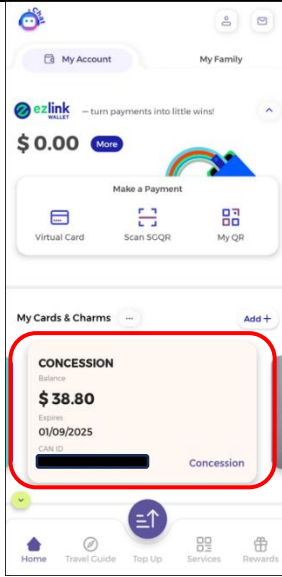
My Account

My Family

ezlink WALLET — turn payments into little wins!

$ 0.00 More

Make a Payment

Virtual Card

Scan SGQR

My QR

My Cards & Charms ···

Add +

CONCESSION

Balance

$ 38.80

Expires

01/09/2025

CAN ID

Concession

Home

Travel Guide

Top Up

Services

Rewards